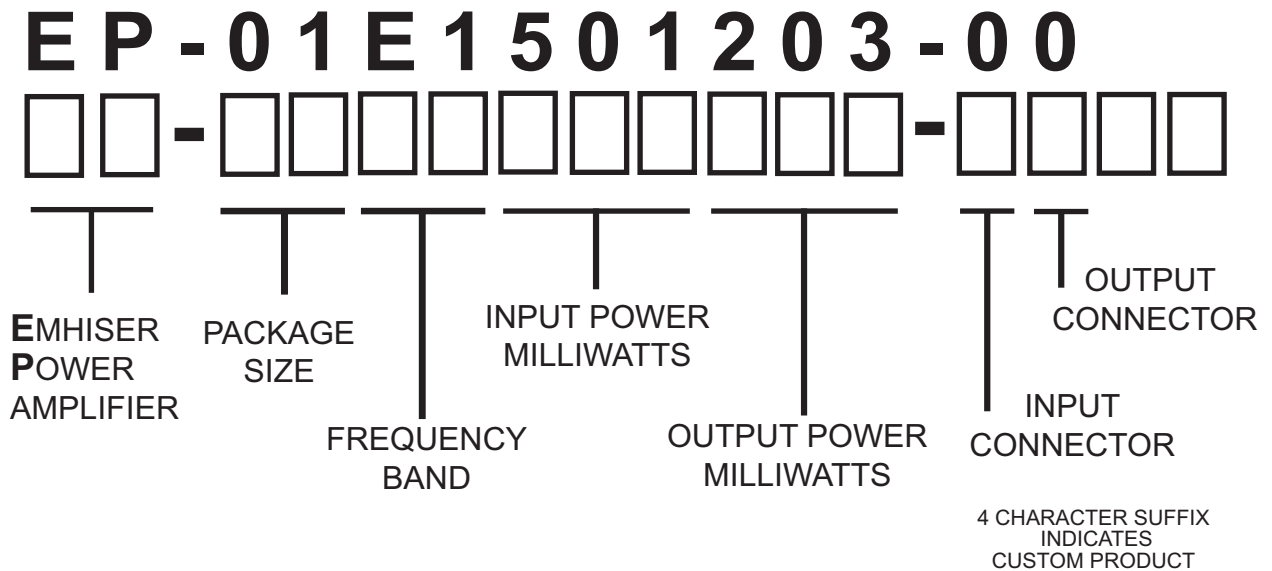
E P - 0 1 E 1 5 0 1 2 0 3 - 0 0

EMHISER POWER AMPLIFIER

PACKAGE SIZE

FREQUENCY BAND

INPUT POWER MILLIWATTS

OUTPUT POWER MILLIWATTS

INPUT CONNECTOR

OUTPUT CONNECTOR

4 CHARACTER SUFFIX INDICATES CUSTOM PRODUCT